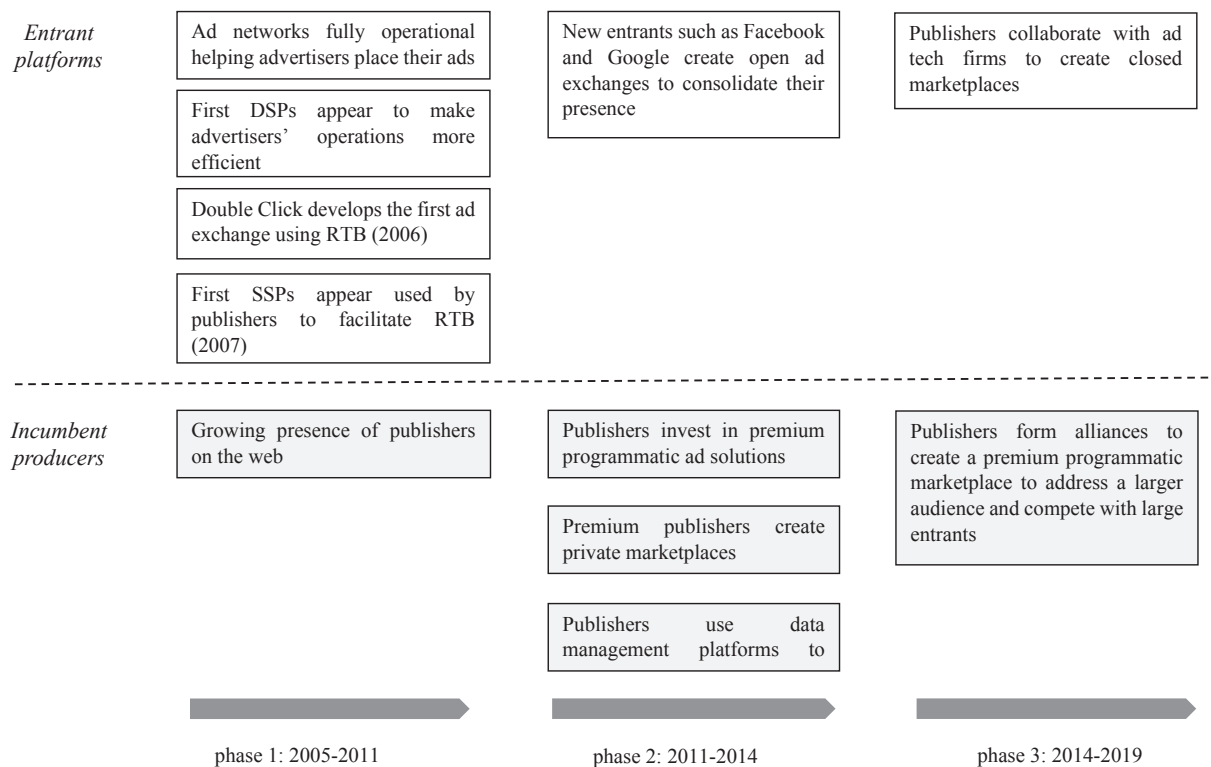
Entrant platforms

Ad networks fully operational helping advertisers place their ads

First DSPs appear to make advertisers' operations more efficient

Double Click develops the first ad exchange using RTB (2006)

First SSPs appear used by publishers to facilitate RTB (2007)

New entrants such as Facebook and Google create open ad exchanges to consolidate their presence

Publishers collaborate with ad tech firms to create closed marketplaces

Incumbent producers

Growing presence of publishers on the web

Publishers invest in premium programmatic ad solutions

Premium publishers create private marketplaces

Publishers use data management platforms to

Publishers form alliances to create a premium programmatic marketplace to address a larger audience and compete with large entrants

phase 1: 2005-2011

phase 2: 2011-2014

phase 3: 2014-2019